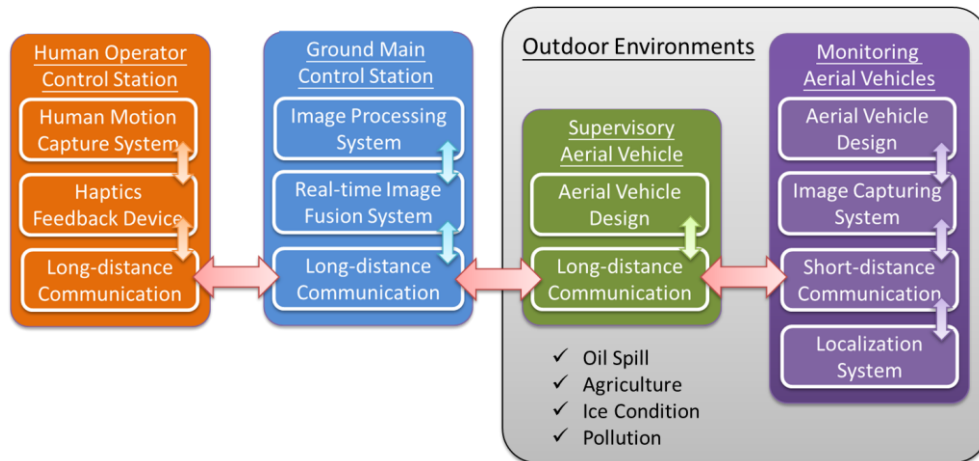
Human Operator Control Station

Human Motion Capture System

Haptics Feedback Device

Long-distance Communication

Ground Main Control Station

Image Processing System

Real-time Image Fusion System

Long-distance Communication

Outdoor Environments

Supervisory Aerial Vehicle

Aerial Vehicle Design

Long-distance Communication

✓ Oil Spill
✓ Agriculture
✓ Ice Condition
✓ Pollution

Monitoring Aerial Vehicles

Aerial Vehicle Design

Image Capturing System

Short-distance Communication

Localization System